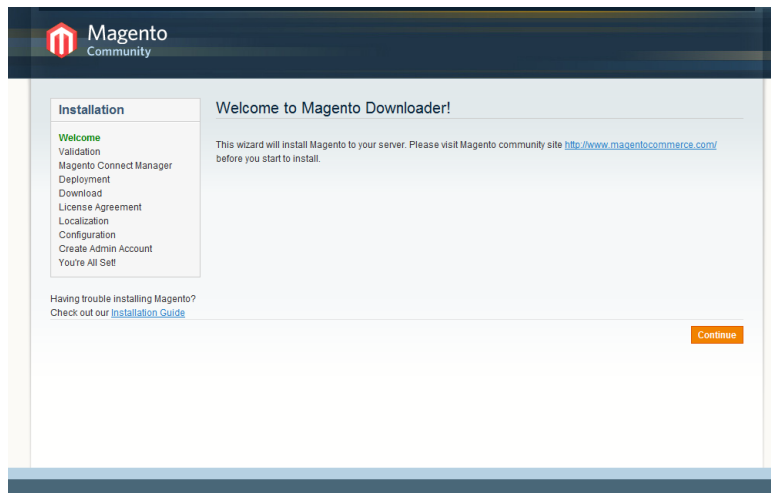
Magento
Community

Installation

Welcome
Validation
Magento Connect Manager
Deployment
Download
License Agreement
Localization
Configuration
Create Admin Account
You're All Set!

Having trouble installing Magento? Check out our Installation Guide

Welcome to Magento Downloader!

This wizard will install Magento to your server. Please visit Magento community site http://www.magentocommerce.com/ before you start to install.

Continue